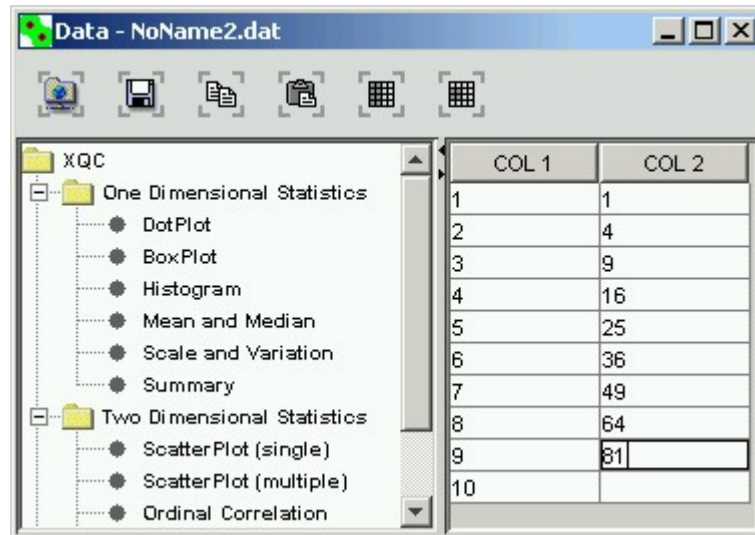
Data - NoName2.dat

XQC
One Dimensional Statistics
DotPlot
BoxPlot
Histogram
Mean and Median
Scale and Variation
Summary
Two Dimensional Statistics
ScatterPlot (single)
ScatterPlot (multiple)
Ordinal Correlation

| COL 1 | COL 2 |
|---|---|
| 1 | 1 |
| 2 | 4 |
| 3 | 9 |
| 4 | 16 |
| 5 | 25 |
| 6 | 36 |
| 7 | 49 |
| 8 | 64 |
| 9 | 81 |
| 10 | |